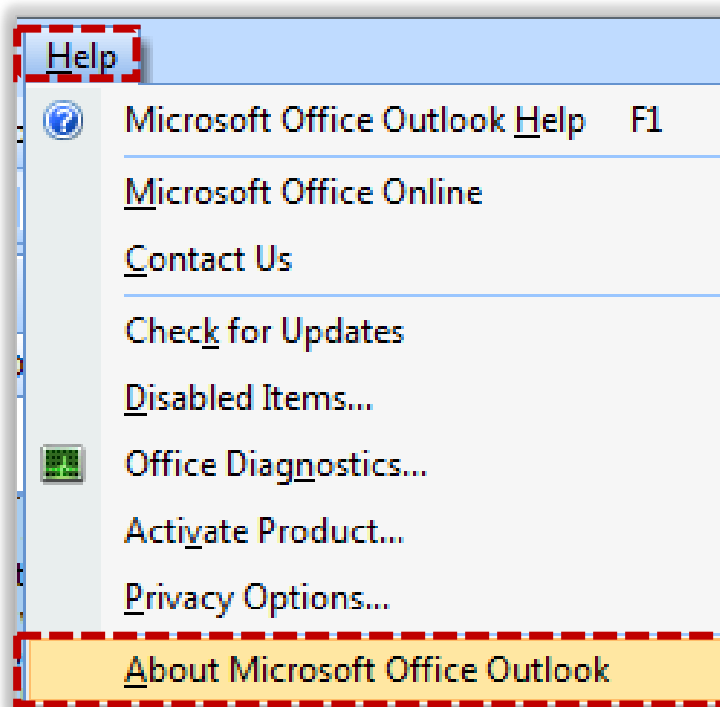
Help

Microsoft Office Outlook Help F1

Microsoft Office Online

Contact Us

Check for Updates

Disabled Items...

Office Diagnostics...

Activate Product...

Privacy Options...

About Microsoft Office Outlook